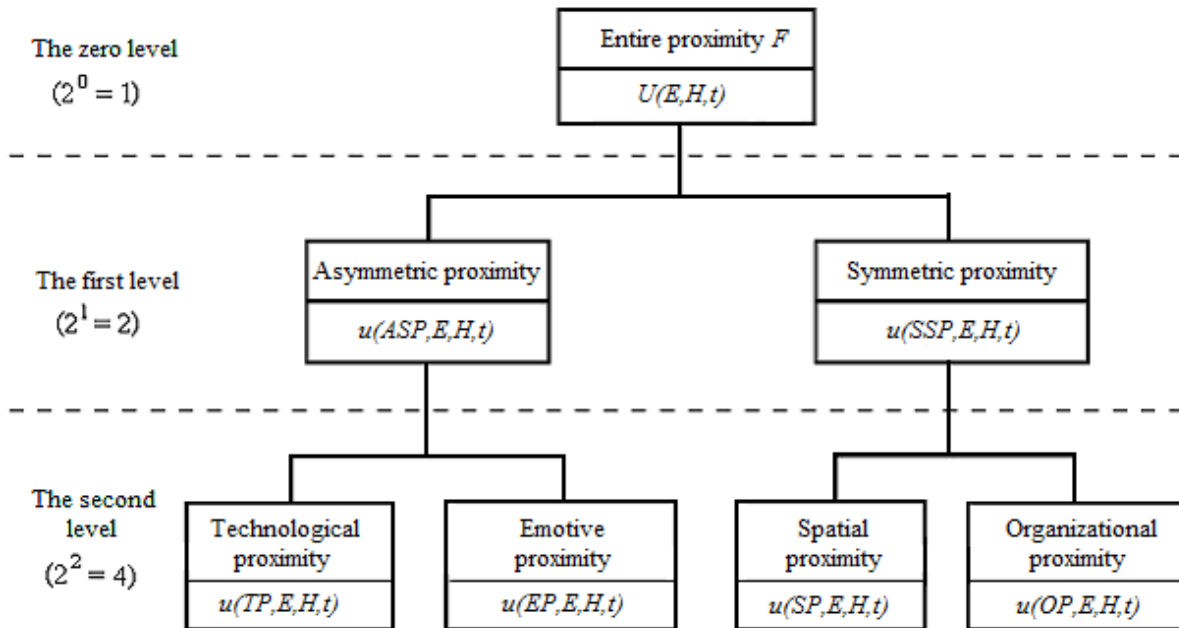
The zero level
$(2^0 = 1)$

Entire proximity $F$

$U(E,H,t)$

The first level
$(2^1 = 2)$

Asymmetric proximity

$u(ASP,E,H,t)$

Symmetric proximity

$u(SSP,E,H,t)$

The second level
$(2^2 = 4)$

Technological proximity

$u(TP,E,H,t)$

Emotive proximity

$u(EP,E,H,t)$

Spatial proximity

$u(SP,E,H,t)$

Organizational proximity

$u(OP,E,H,t)$